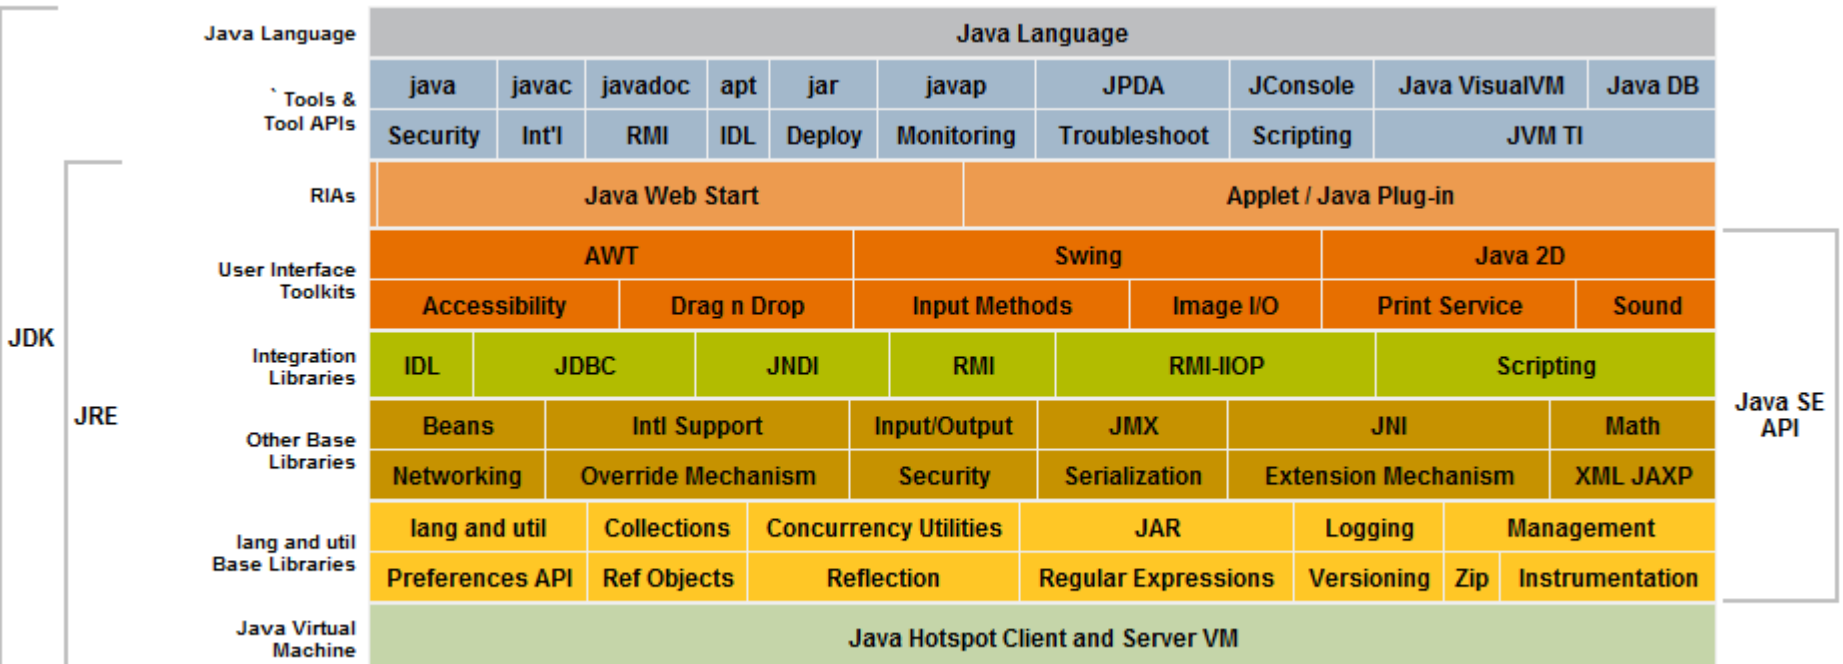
JDK

JRE

Java Language

` Tools & Tool APIs

RIAs

User Interface Toolkits

Integration Libraries

Other Base Libraries

lang and util Base Libraries

Java Virtual Machine

Java Language

java | javac | javadoc | apt | jar | javap | JPDA | JConsole | Java VisualVM | Java DB

Security | Int'l | RMI | IDL | Deploy | Monitoring | Troubleshoot | Scripting | JVM TI

Java Web Start | Applet / Java Plug-in

AWT | Swing | Java 2D

Accessibility | Drag n Drop | Input Methods | Image I/O | Print Service | Sound

IDL | JDBC | JNDI | RMI | RMI-IIOP | Scripting

Beans | Intl Support | Input/Output | JMX | JNI | Math

Networking | Override Mechanism | Security | Serialization | Extension Mechanism | XML JAXP

lang and util | Collections | Concurrency Utilities | JAR | Logging | Management

Preferences API | Ref Objects | Reflection | Regular Expressions | Versioning | Zip | Instrumentation

Java Hotspot Client and Server VM

Java SE API